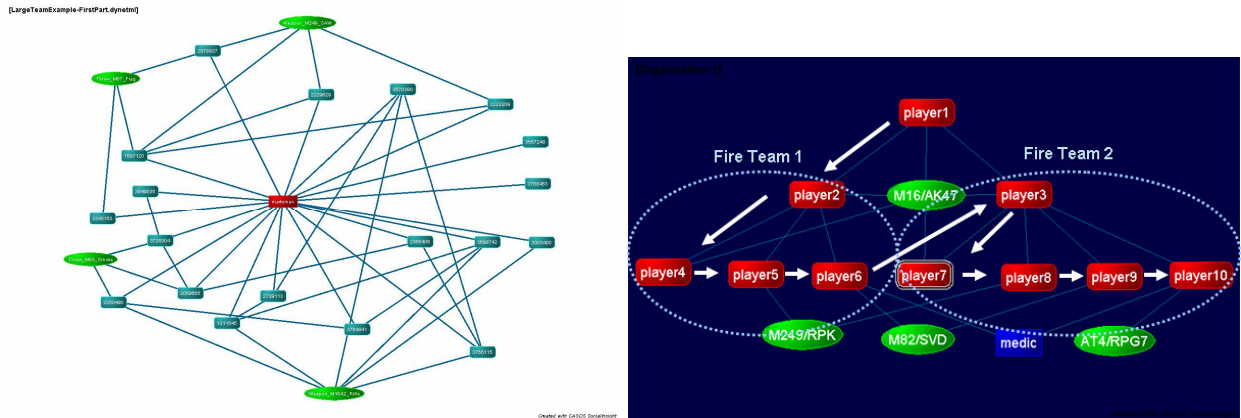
[LargeTeamExample-FirstPart.dynetml]

Weapon_M249_SAW
Throw_M67_Frag
2570937
2229629
2570080
2233209
1567120
3567248
3788463
3548035
Huntsman
2340183
3725304
2399806
3566742
3003466
Throw_M83_Smoke
2259460
2059655
2739112
1211546
3759441
2755115
Weapon_M16A2_Rifle

Created with CASOS SocialInsight

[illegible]

player1
Fire Team 1
Fire Team 2
player2
M16/AK47
player3
player4
player5
player6
player7
player8
player9
player10
M249/RPK
M82/SVD
medic
AT4/RPG7